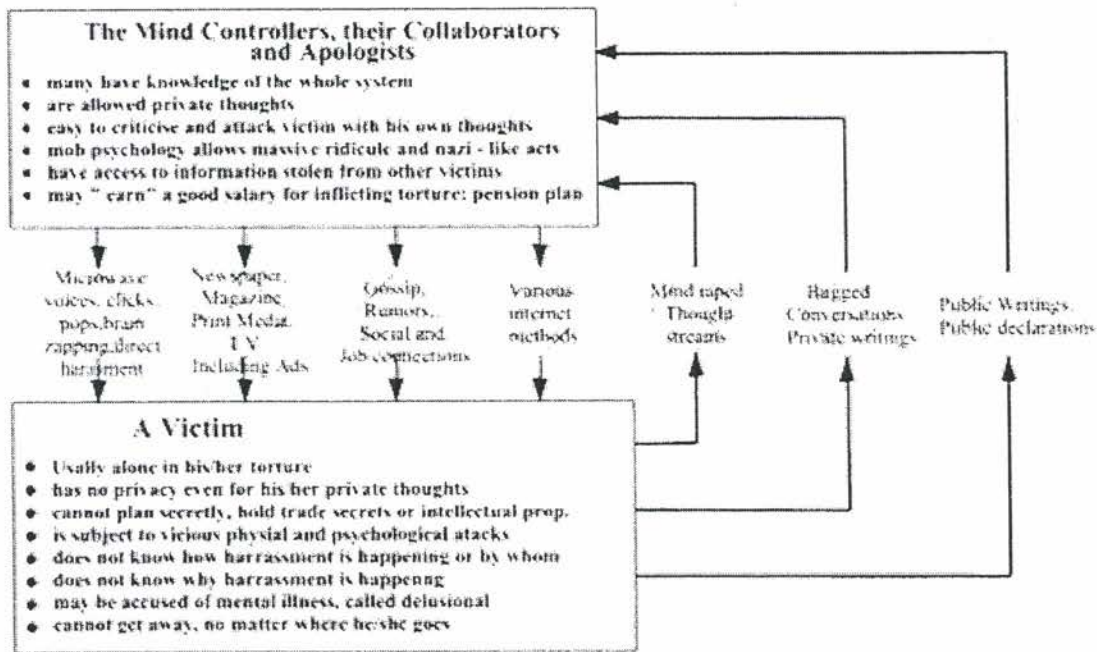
The Mind Controllers, their Collaborators and Apologists

- many have knowledge of the whole system
- are allowed private thoughts
- easy to criticise and attack victim with his own thoughts
- mob psychology allows massive ridicule and nazi - like acts
- have access to information stolen from other victims
- may " earn" a good salary for inflicting torture: pension plan

Microwave voices, clicks, pops,brain zapping,direct harassment

Newspaper, Magazine, Print Media, TV Including Ads

Gossip, Rumors, Social and Job connections

Various internet methods

Mind raped Thought streams

Bugged Conversations Private writings

Public Writings, Public declarations

A Victim

- Usally alone in his/her torture
- has no privacy even for his/her private thoughts
- cannot plan secretly, hold trade secrets or intellectual prop.
- is subject to vicious physial and psychological atacks
- does not know how harrassment is happening or by whom
- does not know why harrassment is happenng
- may be accused of mental illness, called delusional
- cannot get away, no matter where he/she goes